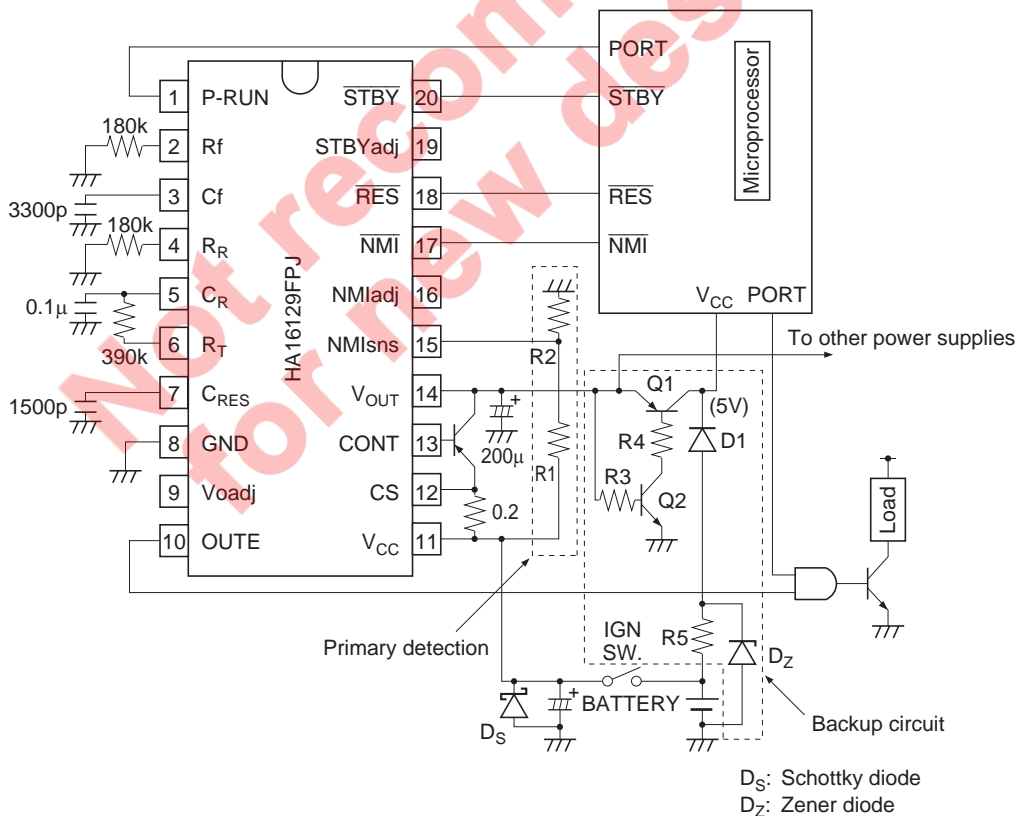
Not recommended for new designs

PORT

Microprocessor

1 P-RUN
2 Rf
3 Cf
4 $R_R$
5 $C_R$
6 $R_T$
7 $C_{RES}$
8 GND
9 Voadj
10 OUTE

$\overline{STBY}$ 20
STBYadj 19
$\overline{RES}$ 18
$\overline{NMI}$ 17
NMIadj 16
NMIsns 15
$V_{OUT}$ 14
CONT 13
CS 12
$V_{CC}$ 11

HA16129FPJ

180k
3300p
180k
0.1μ
390k
1500p

$\overline{STBY}$
$\overline{RES}$
$\overline{NMI}$
$V_{CC}$ PORT

To other power supplies

R2
R1
200μ
0.2
Q1
(5V)
R4
D1
R3
Q2
Load

Primary detection

IGN SW.
R5
$D_Z$
BATTERY
$D_S$
Backup circuit

$D_S$: Schottky diode
$D_Z$: Zener diode